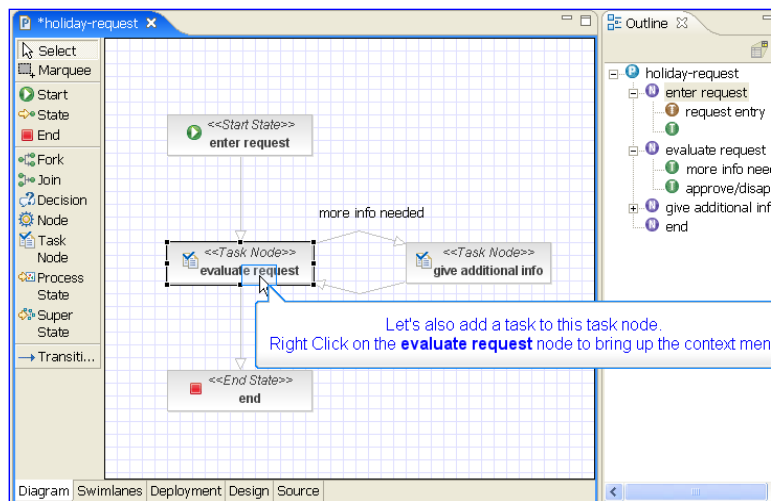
*holiday-request ✕

Select
Marquee
Start
State
End
Fork
Join
Decision
Node
Task Node
Process State
Super State
Transiti...

<<Start State>>
enter request

more info needed

<<Task Node>>
evaluate request

<<Task Node>>
give additional info

Let's also add a task to this task node.
Right Click on the **evaluate request** node to bring up the context men

<<End State>>
end

Diagram | Swimlanes | Deployment | Design | Source

Outline ✕

holiday-request
enter request
request entry
evaluate request
more info need
approve/disap
give additional inf
end